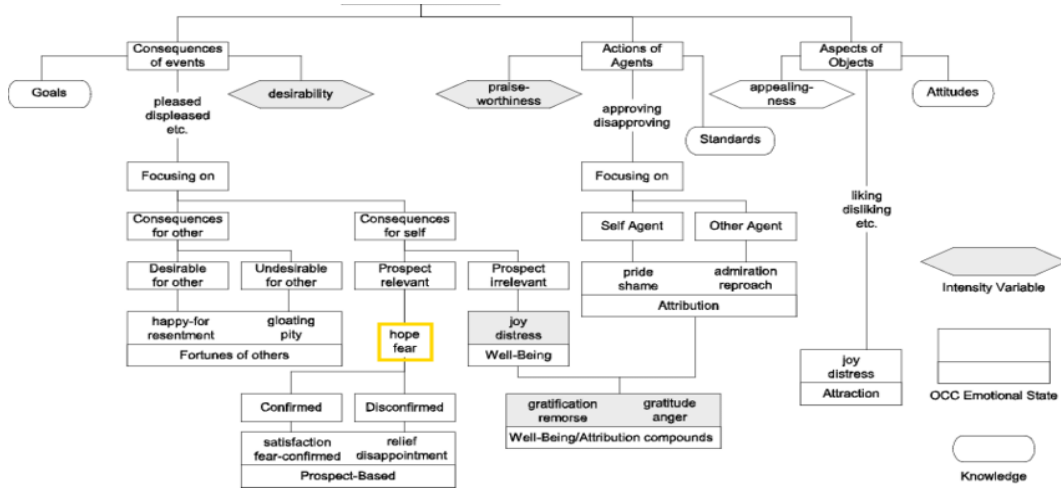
Consequences of events

Actions of Agents

Aspects of Objects

Goals

desirability

praise-worthiness

appealing-ness

Attitudes

pleased
displeased
etc.

approving
disapproving

Standards

Focusing on

Focusing on

liking
disliking
etc.

Consequences for other

Consequences for self

Self Agent

Other Agent

Desirable for other

Undesirable for other

Prospect relevant

Prospect irrelevant

pride
shame

admiration
reproach

Attribution

Intensity Variable

happy-for
resentment

gloating
pity

Fortunes of others

hope
fear

joy
distress

Well-Being

joy
distress

Attraction

OCC Emotional State

Confirmed

Disconfirmed

gratification
remorse

gratitude
anger

Well-Being/Attribution compounds

satisfaction
fear-confirmed

relief
disappointment

Prospect-Based

Knowledge